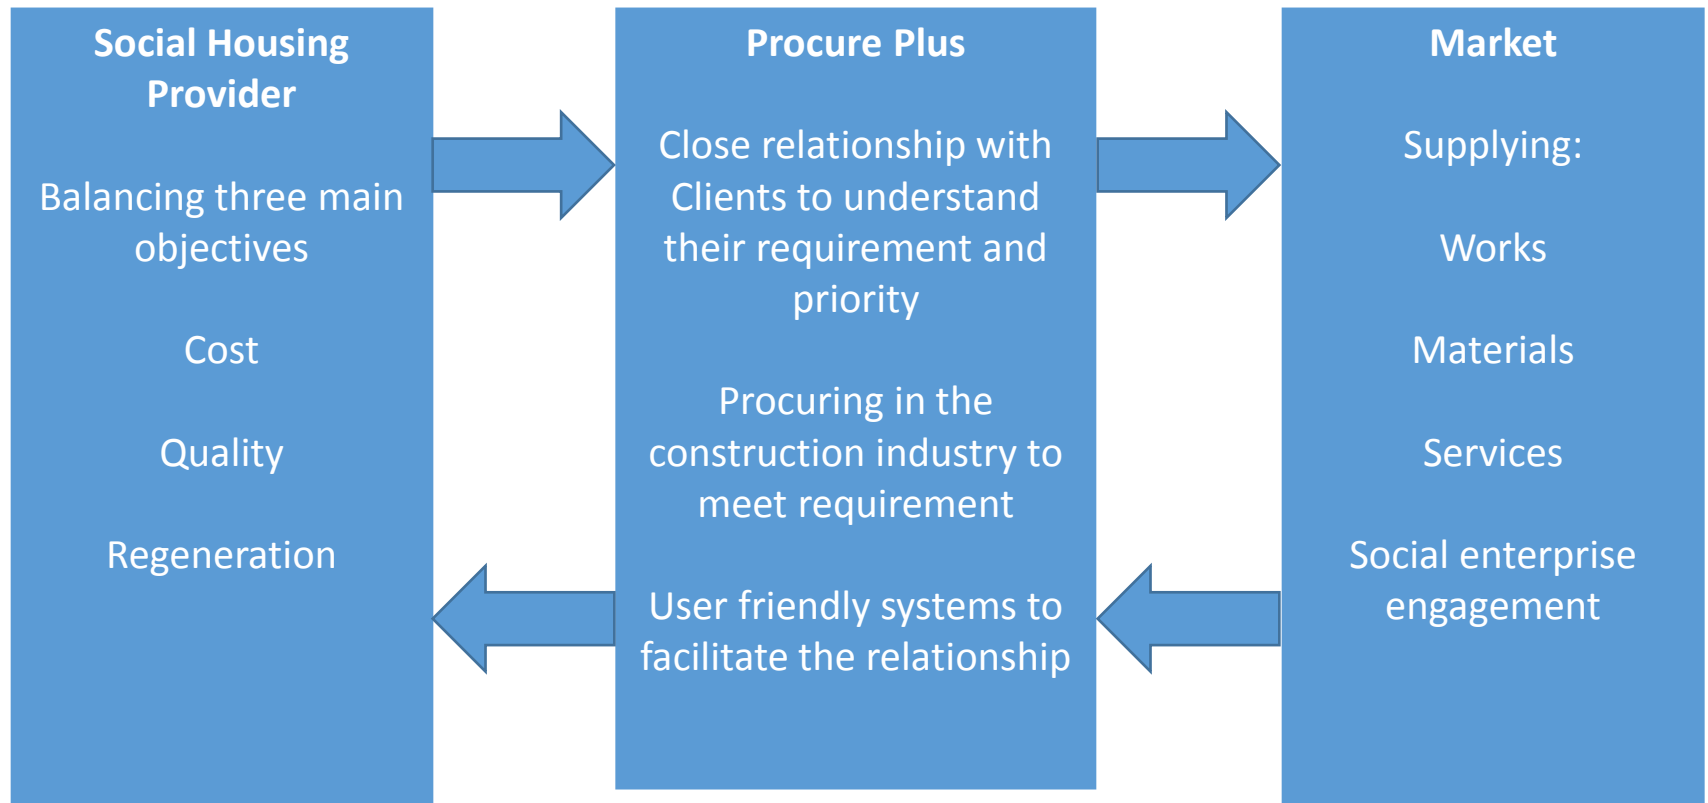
Social Housing Provider

Balancing three main objectives

Cost

Quality

Regeneration

Procure Plus

Close relationship with Clients to understand their requirement and priority

Procuring in the construction industry to meet requirement

User friendly systems to facilitate the relationship

Market

Supplying:

Works

Materials

Services

Social enterprise engagement